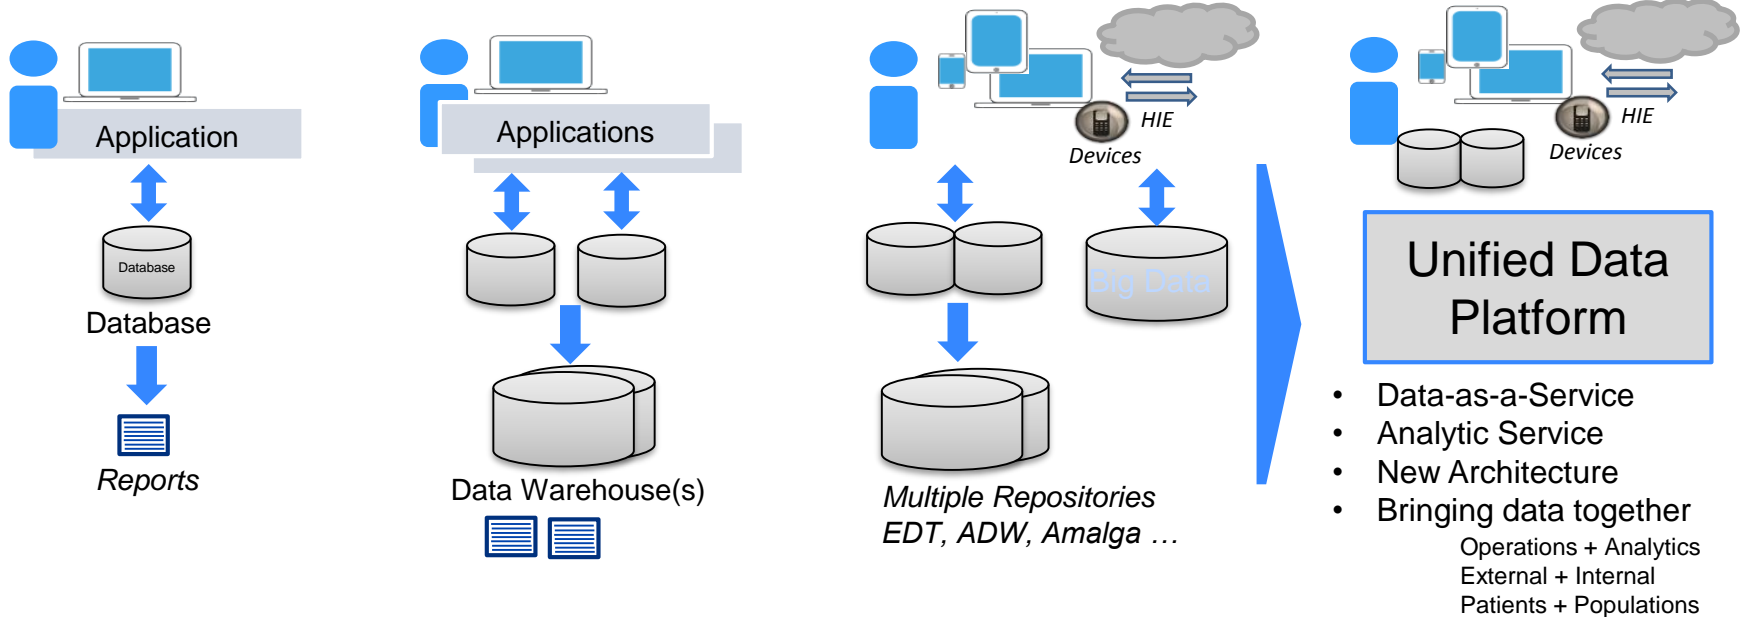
Application

Database

Database

Reports

Applications

Data Warehouse(s)

HIE

Devices

Big Data

Multiple Repositories EDT, ADW, Amalga …

HIE

Devices

Unified Data Platform

- Data-as-a-Service
- Analytic Service
- New Architecture
- Bringing data together

Operations + Analytics
External + Internal
Patients + Populations